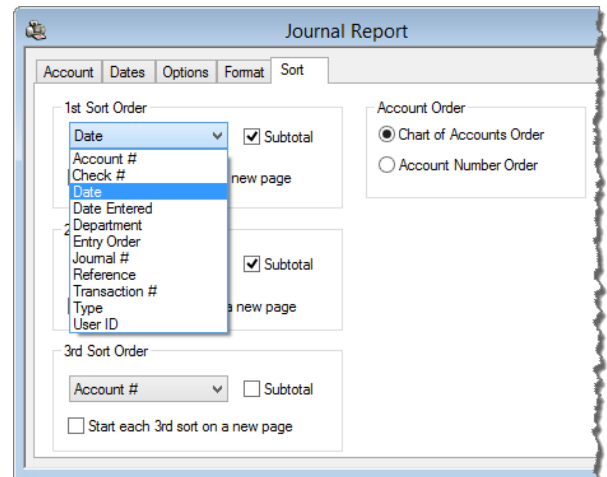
Journal Report

Account | Dates | Options | Format | Sort

1st Sort Order

Date

Subtotal

Account #
Check #
Date
Date Entered
Department
Entry Order
Journal #
Reference
Transaction #
Type
User ID

new page

2

Subtotal

a new page

3rd Sort Order

Account #

Subtotal

Start each 3rd sort on a new page

Account Order

Chart of Accounts Order

Account Number Order